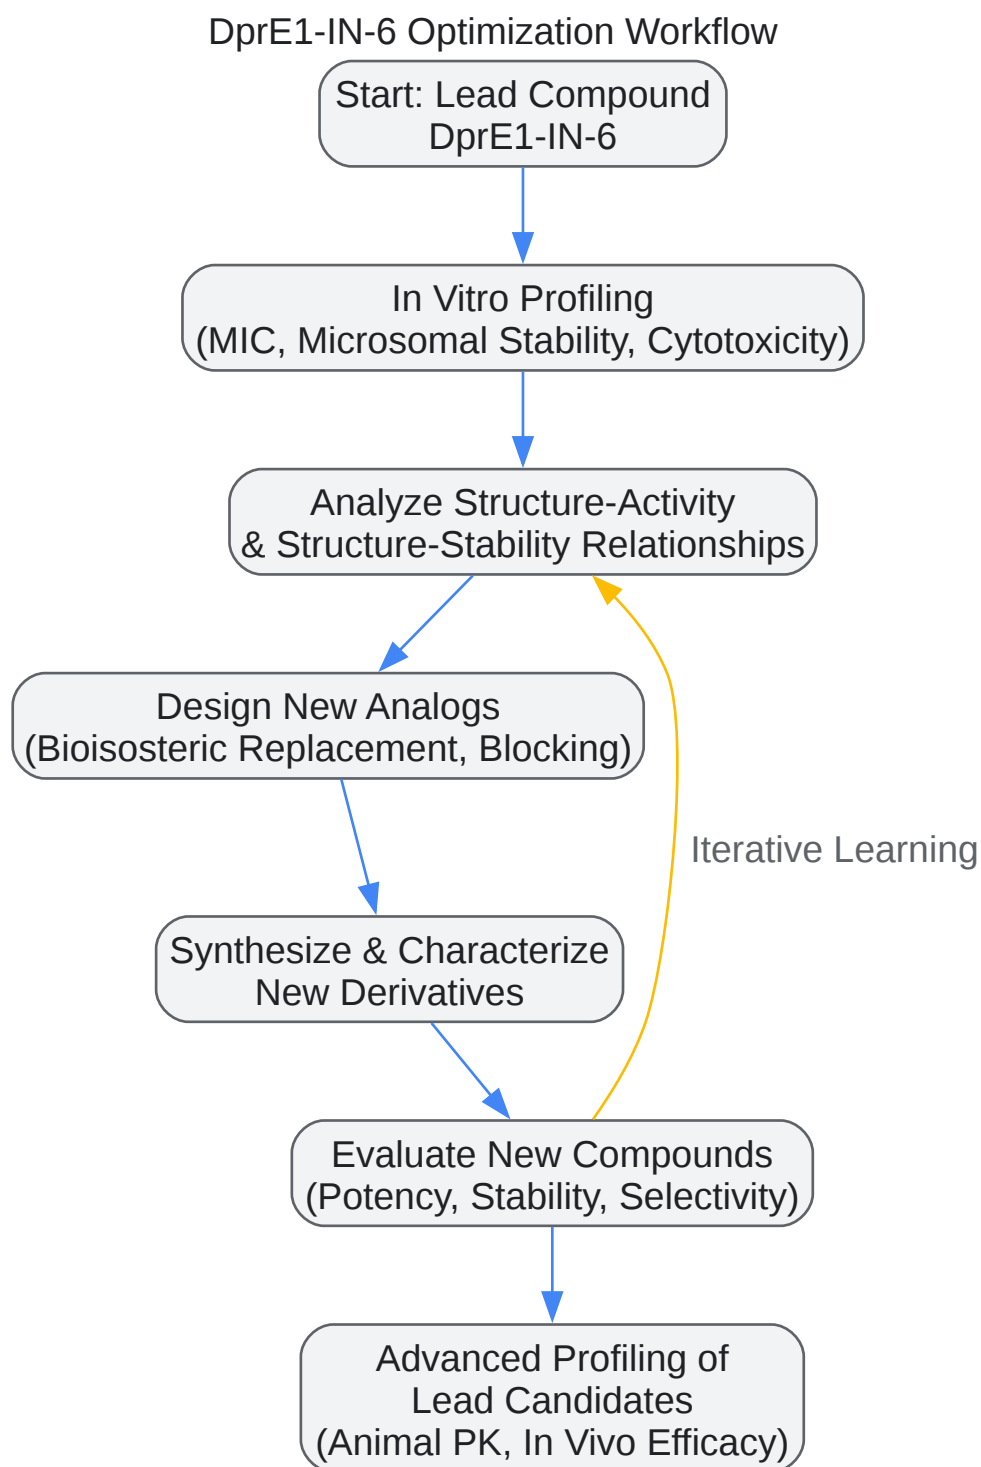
DprE1-IN-6 Optimization Workflow

Start: Lead Compound
DprE1-IN-6

In Vitro Profiling
(MIC, Microsomal Stability, Cytotoxicity)

Analyze Structure-Activity
& Structure-Stability Relationships

Design New Analogs
(Bioisosteric Replacement, Blocking)

Synthesize & Characterize
New Derivatives

Iterative Learning

Evaluate New Compounds
(Potency, Stability, Selectivity)

Advanced Profiling of
Lead Candidates
(Animal PK, In Vivo Efficacy)